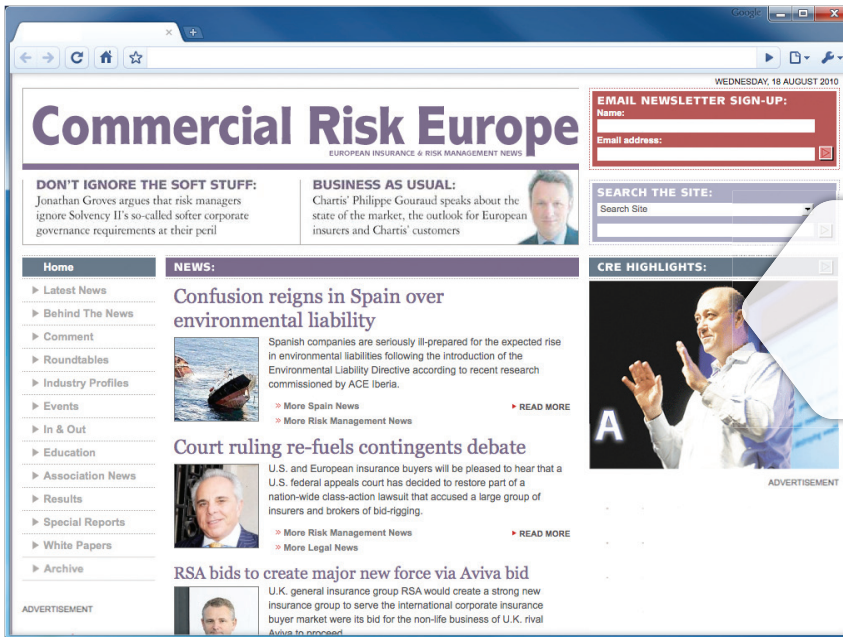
Google

WEDNESDAY, 18 AUGUST 2010

Commercial Risk Europe

EUROPEAN INSURANCE & RISK MANAGEMENT NEWS

EMAIL NEWSLETTER SIGN-UP:
Name:
Email address:

DON'T IGNORE THE SOFT STUFF:
Jonathan Groves argues that risk managers ignore Solvency II's so-called softer corporate governance requirements at their peril

BUSINESS AS USUAL:
Chartis' Philippe Gouraud speaks about the state of the market, the outlook for European insurers and Chartis' customers

SEARCH THE SITE:
Search Site

Home
Latest News
Behind The News
Comment
Roundtables
Industry Profiles
Events
In & Out
Education
Association News
Results
Special Reports
White Papers
Archive

ADVERTISEMENT

NEWS:

Confusion reigns in Spain over environmental liability

Spanish companies are seriously ill-prepared for the expected rise in environmental liabilities following the introduction of the Environmental Liability Directive according to recent research commissioned by ACE Iberia.

» More Spain News
» More Risk Management News
READ MORE

Court ruling re-fuels contingents debate

U.S. and European insurance buyers will be pleased to hear that a U.S. federal appeals court has decided to restore part of a nation-wide class-action lawsuit that accused a large group of insurers and brokers of bid-rigging.

» More Risk Management News
» More Legal News
READ MORE

RSA bids to create major new force via Aviva bid

U.K. general insurance group RSA would create a strong new insurance group to serve the international corporate insurance buyer market were its bid for the non-life business of U.K. rival Aviva to proceed.

CRE HIGHLIGHTS:

A

ADVERTISEMENT